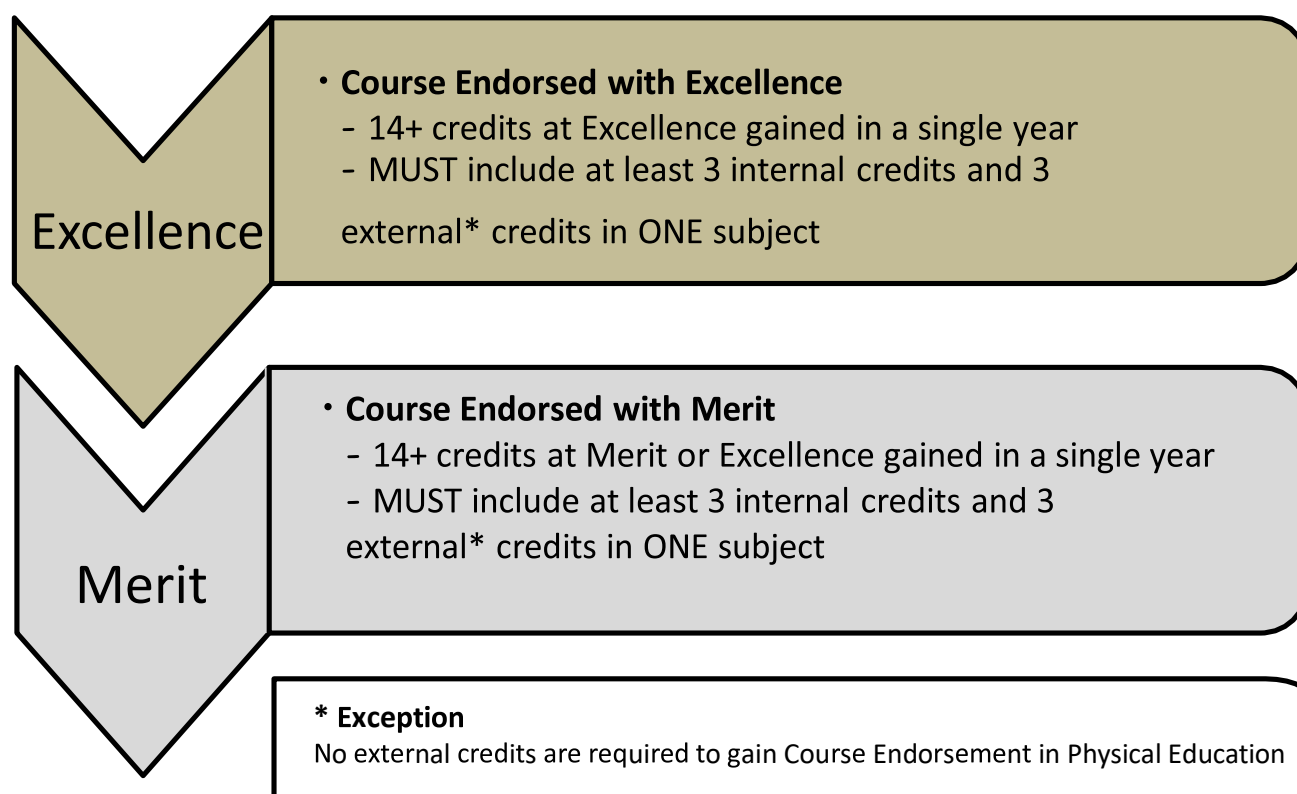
Excellence

• Course Endorsed with Excellence
- 14+ credits at Excellence gained in a single year
- MUST include at least 3 internal credits and 3 external* credits in ONE subject

Merit

• Course Endorsed with Merit
- 14+ credits at Merit or Excellence gained in a single year
- MUST include at least 3 internal credits and 3 external* credits in ONE subject

* Exception
No external credits are required to gain Course Endorsement in Physical Education